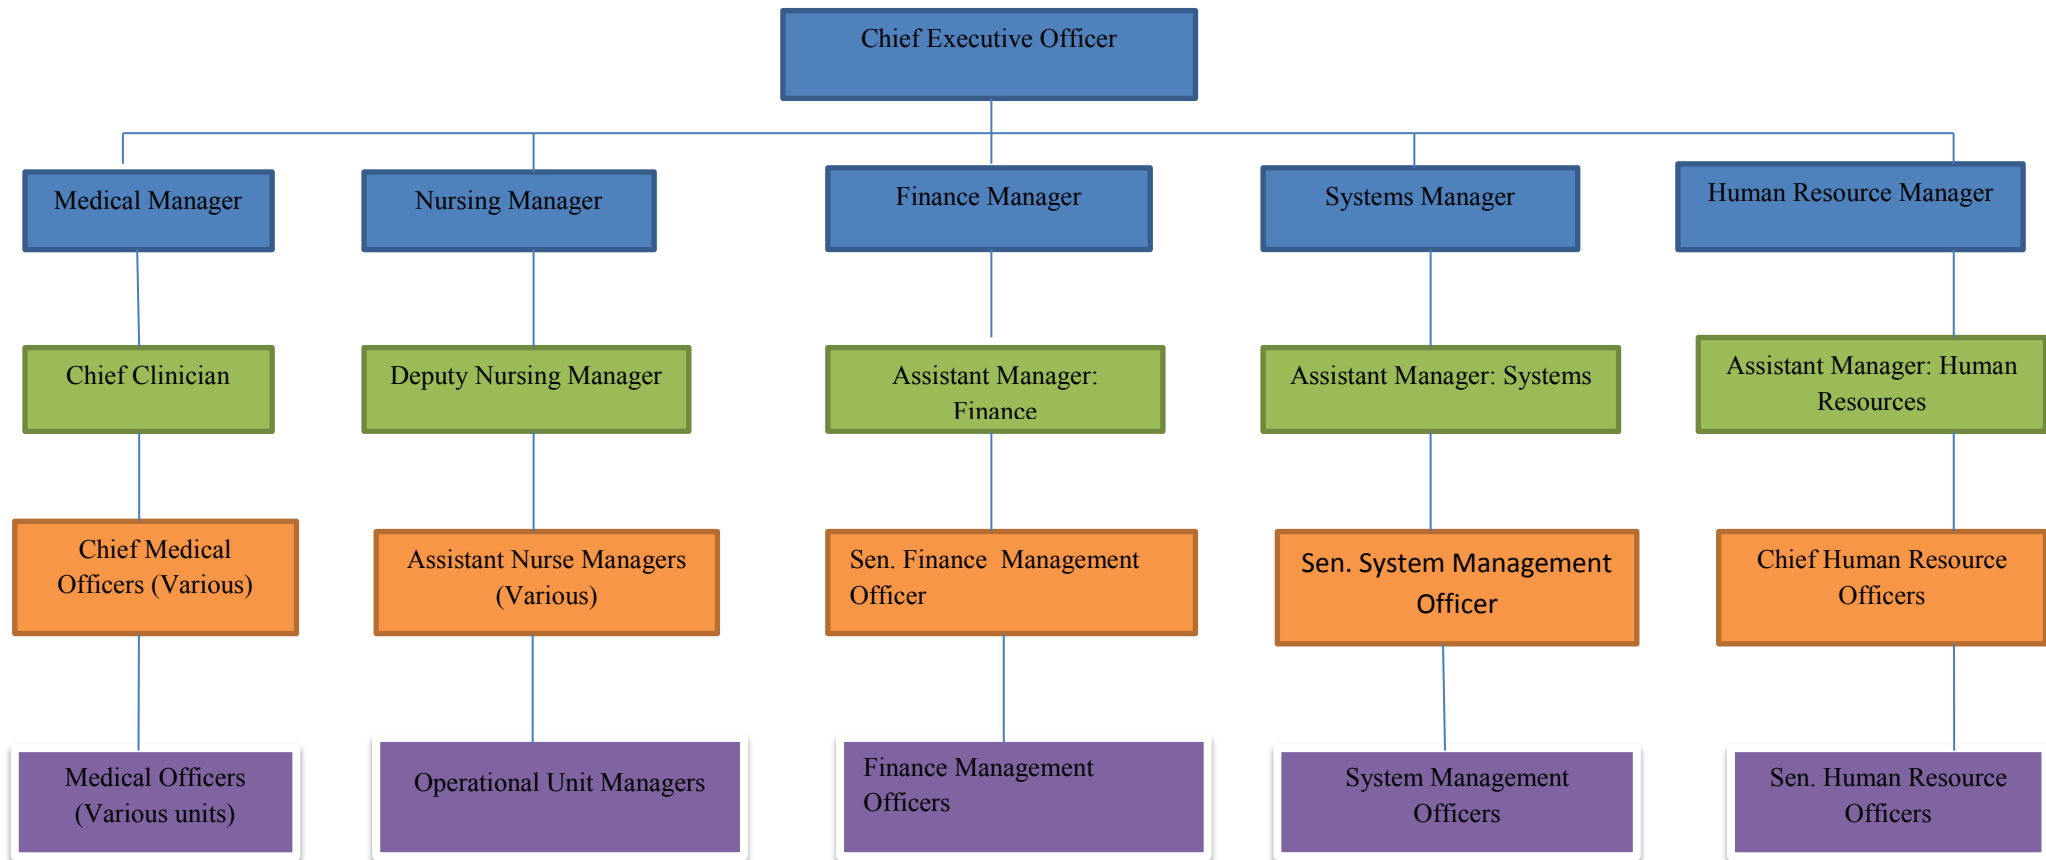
Chief Executive Officer

Medical Manager

Chief Clinician

Chief Medical Officers (Various)

Medical Officers (Various units)

Nursing Manager

Deputy Nursing Manager

Assistant Nurse Managers (Various)

Operational Unit Managers

Finance Manager

Assistant Manager: Finance

Sen. Finance Management Officer

Finance Management Officers

Systems Manager

Assistant Manager: Systems

Sen. System Management Officer

System Management Officers

Human Resource Manager

Assistant Manager: Human Resources

Chief Human Resource Officers

Sen. Human Resource Officers